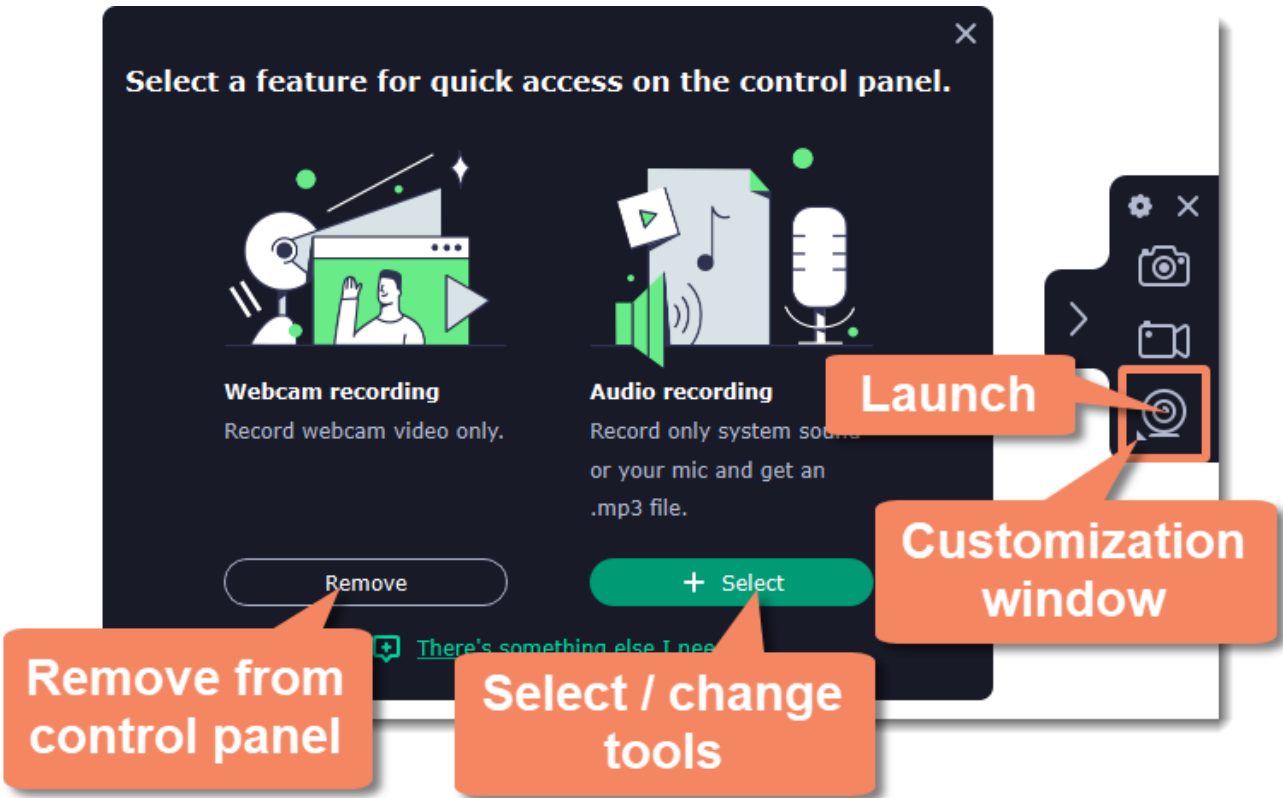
Select a feature for quick access on the control panel.

Webcam recording
Record webcam video only.

Audio recording
Record only system sou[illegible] or your mic and get an .mp3 file.

Remove

+ Select

There's something else I nee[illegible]

Launch

Customization window

Remove from control panel

Select / change tools